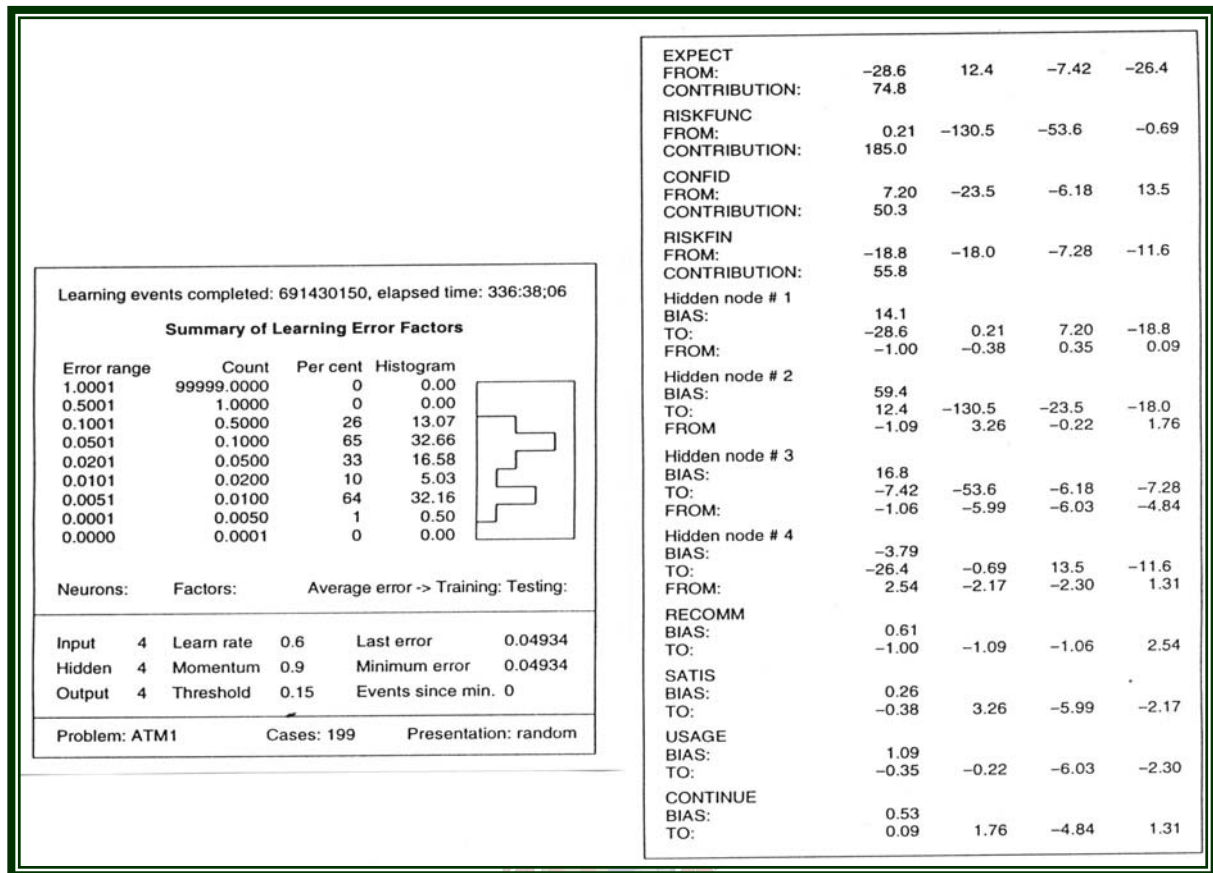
Learning events completed: 691430150, elapsed time: 336:38;06

**Summary of Learning Error Factors**

| Error range | Count | Per cent | Histogram |
|---|---|---|---|
| 1.0001 | 99999.0000 | 0 | 0.00 |
| 0.5001 | 1.0000 | 0 | 0.00 |
| 0.1001 | 0.5000 | 26 | 13.07 |
| 0.0501 | 0.1000 | 65 | 32.66 |
| 0.0201 | 0.0500 | 33 | 16.58 |
| 0.0101 | 0.0200 | 10 | 5.03 |
| 0.0051 | 0.0100 | 64 | 32.16 |
| 0.0001 | 0.0050 | 1 | 0.50 |
| 0.0000 | 0.0001 | 0 | 0.00 |

Neurons: Factors: Average error -> Training: Testing:

| | | | | | |
|---|---|---|---|---|---|
| Input | 4 | Learn rate | 0.6 | Last error | 0.04934 |
| Hidden | 4 | Momentum | 0.9 | Minimum error | 0.04934 |
| Output | 4 | Threshold | 0.15 | Events since min. | 0 |

Problem: ATM1 Cases: 199 Presentation: random

| | | | | |
|---|---|---|---|---|
| EXPECT | | | | |
| FROM: | −28.6 | 12.4 | −7.42 | −26.4 |
| CONTRIBUTION: | 74.8 | | | |
| RISKFUNC | | | | |
| FROM: | 0.21 | −130.5 | −53.6 | −0.69 |
| CONTRIBUTION: | 185.0 | | | |
| CONFID | | | | |
| FROM: | 7.20 | −23.5 | −6.18 | 13.5 |
| CONTRIBUTION: | 50.3 | | | |
| RISKFIN | | | | |
| FROM: | −18.8 | −18.0 | −7.28 | −11.6 |
| CONTRIBUTION: | 55.8 | | | |
| Hidden node # 1 | | | | |
| BIAS: | 14.1 | | | |
| TO: | −28.6 | 0.21 | 7.20 | −18.8 |
| FROM: | −1.00 | −0.38 | 0.35 | 0.09 |
| Hidden node # 2 | | | | |
| BIAS: | 59.4 | | | |
| TO: | 12.4 | −130.5 | −23.5 | −18.0 |
| FROM | −1.09 | 3.26 | −0.22 | 1.76 |
| Hidden node # 3 | | | | |
| BIAS: | 16.8 | | | |
| TO: | −7.42 | −53.6 | −6.18 | −7.28 |
| FROM: | −1.06 | −5.99 | −6.03 | −4.84 |
| Hidden node # 4 | | | | |
| BIAS: | −3.79 | | | |
| TO: | −26.4 | −0.69 | 13.5 | −11.6 |
| FROM: | 2.54 | −2.17 | −2.30 | 1.31 |
| RECOMM | | | | |
| BIAS: | 0.61 | | | |
| TO: | −1.00 | −1.09 | −1.06 | 2.54 |
| SATIS | | | | |
| BIAS: | 0.26 | | | |
| TO: | −0.38 | 3.26 | −5.99 | −2.17 |
| USAGE | | | | |
| BIAS: | 1.09 | | | |
| TO: | −0.35 | −0.22 | −6.03 | −2.30 |
| CONTINUE | | | | |
| BIAS: | 0.53 | | | |
| TO: | 0.09 | 1.76 | −4.84 | 1.31 |